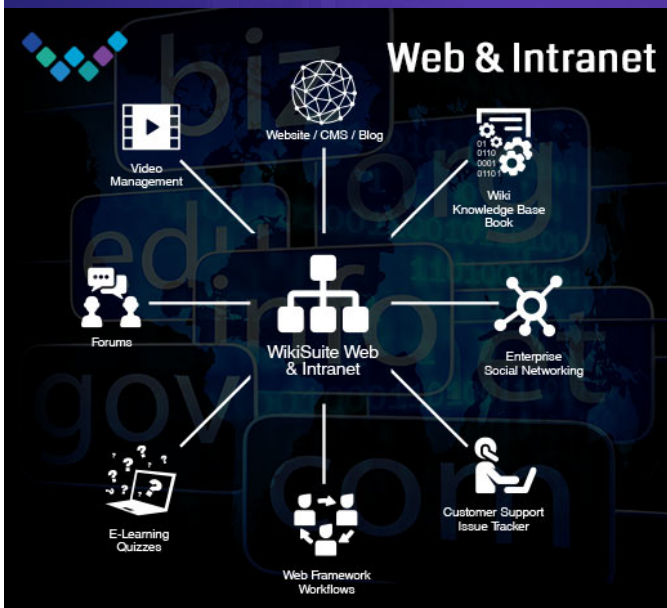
Web & Intranet

Website / CMS / Blog

Video Management

Wiki Knowledge Base Book

01 0110 0001 01101

Forums

WikiSuite Web & Intranet

Enterprise Social Networking

E-Learning Quizzes

Web Framework Workflows

Customer Support Issue Tracker

biz org edu info net gov com